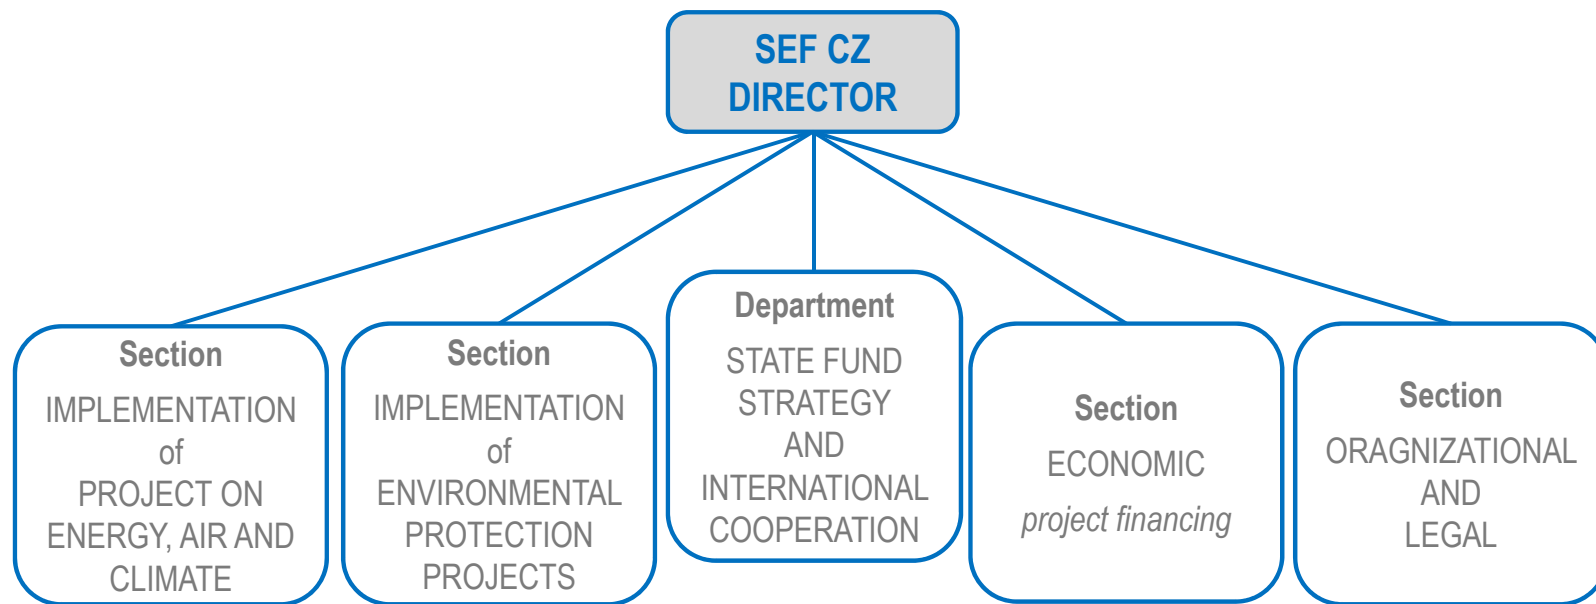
SEF CZ
DIRECTOR

Section
IMPLEMENTATION
of
PROJECT ON
ENERGY, AIR AND
CLIMATE

Section
IMPLEMENTATION
of
ENVIRONMENTAL
PROTECTION
PROJECTS

Department
STATE FUND
STRATEGY
AND
INTERNATIONAL
COOPERATION

Section
ECONOMIC
project financing

Section
ORAGNIZATIONAL
AND
LEGAL